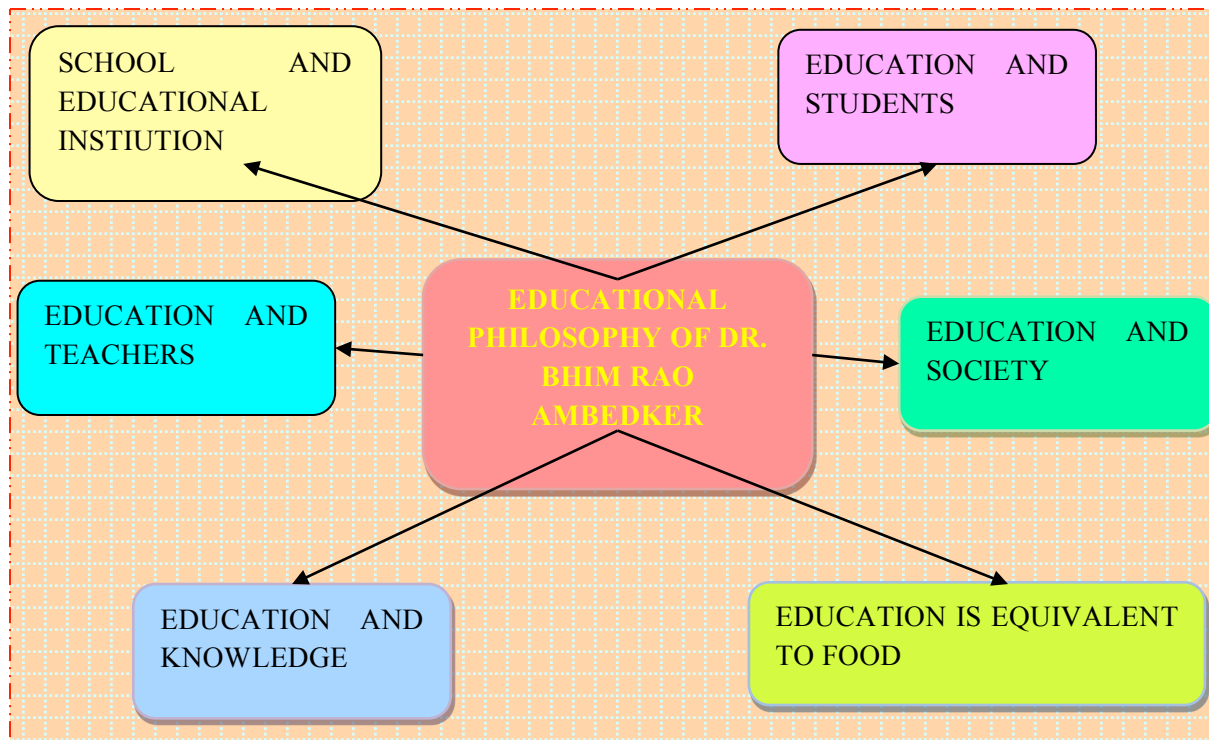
SCHOOL AND EDUCATIONAL INSTIUTION

EDUCATION AND STUDENTS

EDUCATION AND TEACHERS

EDUCATIONAL PHILOSOPHY OF DR. BHIM RAO AMBEDKER

EDUCATION AND SOCIETY

EDUCATION AND KNOWLEDGE

EDUCATION IS EQUIVALENT TO FOOD